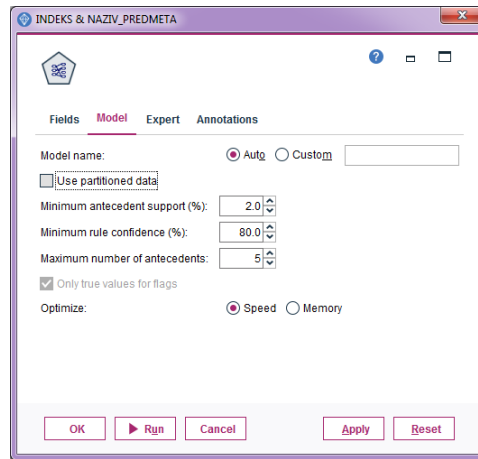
INDEKS & NAZIV_PREDMETA

Fields Model Expert Annotations

Model name: Auto Custom

Use partitioned data

Minimum antecedent support (%): 2.0

Minimum rule confidence (%): 80.0

Maximum number of antecedents: 5

Only true values for flags

Optimize: Speed Memory

OK Run Cancel Apply Reset